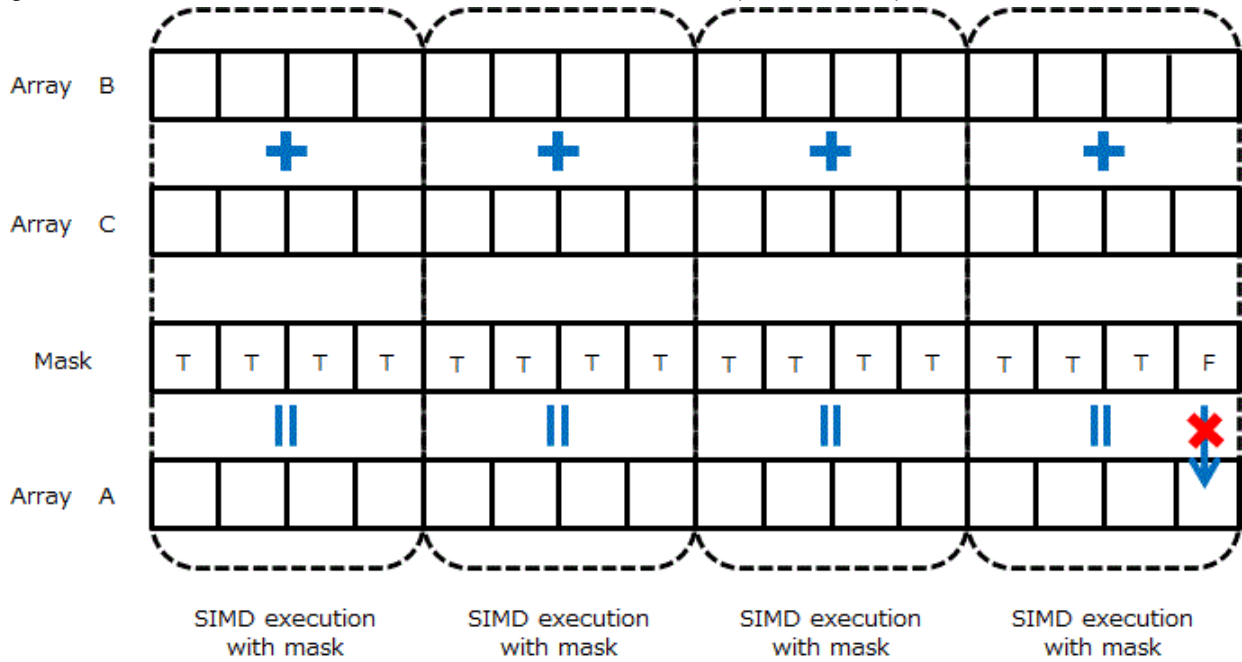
Array B

+ + + +

Array C

Mask

| T | T | T | T | T | T | T | T | T | T | T | T | T | T | T | F |
|---|---|---|---|---|---|---|---|---|---|---|---|---|---|---|---|

|| || || ||

Array A

SIMD execution with mask

SIMD execution with mask

SIMD execution with mask

SIMD execution with mask